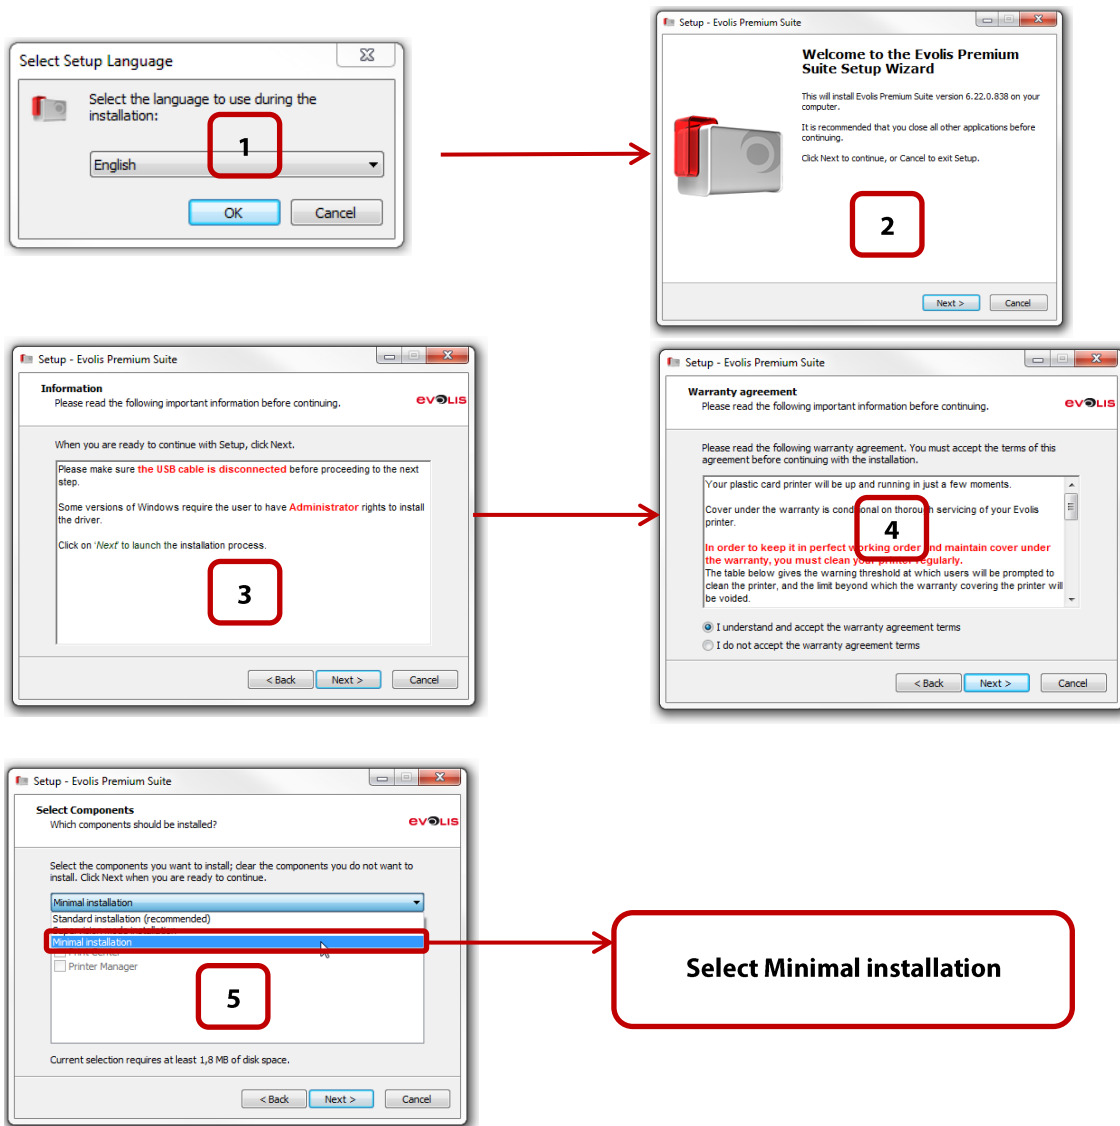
Select Setup Language

Select the language to use during the installation:

1

English

OK Cancel

Setup - Evolis Premium Suite

Welcome to the Evolis Premium Suite Setup Wizard

This will install Evolis Premium Suite version 6.22.0.838 on your computer.

It is recommended that you close all other applications before continuing.

Click Next to continue, or Cancel to exit Setup.

2

Next > Cancel

Setup - Evolis Premium Suite

Information
Please read the following important information before continuing.

evolis

When you are ready to continue with Setup, click Next.

Please make sure the USB cable is disconnected before proceeding to the next step.

Some versions of Windows require the user to have Administrator rights to install the driver.

Click on 'Next' to launch the installation process.

3

< Back Next > Cancel

Setup - Evolis Premium Suite

Warranty agreement
Please read the following important information before continuing.

evolis

Please read the following warranty agreement. You must accept the terms of this agreement before continuing with the installation.

Your plastic card printer will be up and running in just a few moments.

Cover under the warranty is cond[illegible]onal on thorou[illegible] servicing of your Evolis printer.

4

In order to keep it in perfect w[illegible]rking order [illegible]nd maintain cover under the warranty, you must clean yo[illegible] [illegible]egularly.
The table below gives the warning threshold at which users will be prompted to clean the printer, and the limit beyond which the warranty covering the printer will be voided.

I understand and accept the warranty agreement terms
I do not accept the warranty agreement terms

< Back Next > Cancel

Setup - Evolis Premium Suite

Select Components
Which components should be installed?

evolis

Select the components you want to install; clear the components you do not want to install. Click Next when you are ready to continue.

Minimal installation
Standard installation (recommended)
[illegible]
Minimal installation
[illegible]
Printer Manager

5

Current selection requires at least 1,8 MB of disk space.

< Back Next > Cancel

Select Minimal installation